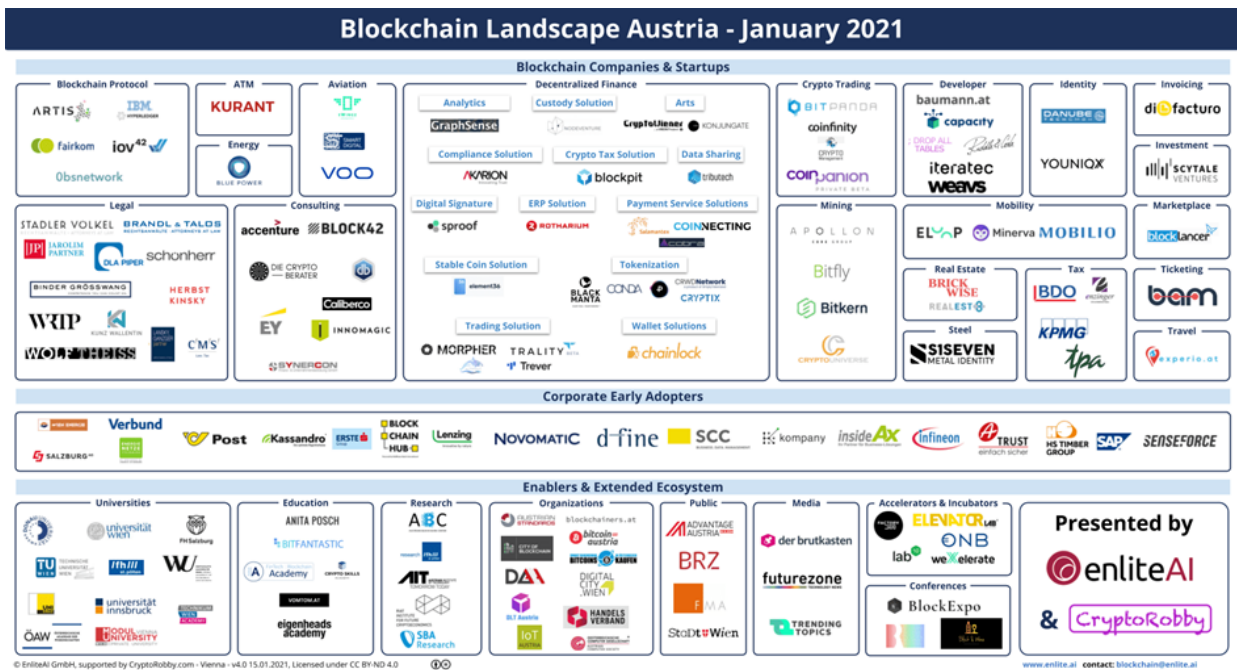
Blockchain Landscape Austria - January 2021

Blockchain Companies & Startups

Blockchain Protocol
ARTIS
IBM
fairkom
iov42
Obsnetwork

ATM
KURANT

Energy
BLUE POWER

Aviation
VOO

Decentralized Finance
Analytics
GraphSense
Custody Solution
Arts
KONJUNGATE
Compliance Solution
KARION
Crypto Tax Solution
blockpit
Data Sharing
tributech
Digital Signature
sproof
ERP Solution
ROTHARIUM
Payment Service Solutions
COINNECTING
Stable Coin Solution
element36
Tokenization
BLACK MANTA
CONDA
CRYPTIX
Trading Solution
MORPHER
TRALITY
Trever
Wallet Solutions
chainlock

Crypto Trading
BITPANDA
coinfinity
coinpanion

Mining
APOLLON
Bitfly
Bitkern
CRYPTO UNIVERSE

Developer
baumann.at
capacity
DROP ALL TABLES
iteratec
weavs

Identity
DANUBE TECH
YOUNIQX

Invoicing
diafacturo

Investment
SCYTALE VENTURES

Mobility
ELMAP
Minerva
MOBILIO

Marketplace
blocklancer

Real Estate
BRICK WISE
REALEST

Tax
BDO
KPMG
tpa

Ticketing
bam

Steel
SISEVEN METAL IDENTITY

Travel
experio.at

Legal
STADLER VOLKEL
BRANDL & TALOS
JAROLIM PARTNER
DLA PIPER
schonherr
BINDER GRÖSSWANG
HERBST KINSKY
WRIP
KUNZ WALLENTIN
WOLF THEISS
CMS

Consulting
accenture
BLOCK42
DIE CRYPTO BERATER
db
Callberco
EY
INNOMAGIC
SYNERCON

Corporate Early Adopters
Verbund
SALZBURG AG
Post
Kassandro
ERSTE
BLOCK CHAIN HUB
Lenzing
NOVOMATIC
d-fine
SCC
kompany
insideAX
Infineon
TRUST einfach sicher
HS TIMBER GROUP
SAP
SENSEFORCE

Enablers & Extended Ecosystem

Universities
universität wien
FH Salzburg
TU WIEN
WU
universität innsbruck
ÖAW
MODUL UNIVERSITY

Education
ANITA POSCH
BITFANTASTIC
Academy
VOMTOM.AT
eigenheads academy

Research
ABC
AIT
SBA Research

Organizations
AUSTRIAN STANDARDS
blockchainers.at
CITY OF BLOCKCHAIN
bitcoin austria
DAA
BITCOINS KAUFEN
DIGITAL CITY WIEN
BLT Austria
HANDELS VERBAND
IoT AUSTRIA

Public
ADVANTAGE AUSTRIA
BRZ
FMA
StaDt Wien

Media
der brutkasten
futurezone
TRENDING TOPICS

Accelerators & Incubators
ELEVATOR LAB
ONB
lab
weXelerate

Conferences
BlockExpo

Presented by
enliteAI
&
CryptoRobby

© EnliteAI GmbH, supported by CryptoRobby.com - Vienna - v4.0 15.01.2021, Licensed under CC BY-ND 4.0
www.enlite.ai contact: blockchain@enlite.ai